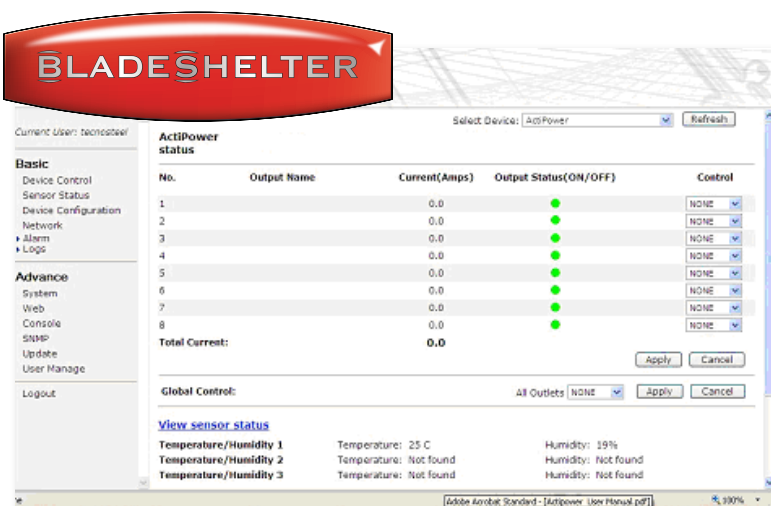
BLADESHELTER

Current User: tecnosteel

Basic
Device Control
Sensor Status
Device Configuration
Network
Alarm
Logs

Advance
System
Web
Console
SNMP
Update
User Manage

Logout

Select Device: ActiPower Refresh

ActiPower status

| No. | Output Name | Current(Amps) | Output Status(ON/OFF) | Control |
|---|---|---|---|---|
| 1 | | 0.0 | | NONE |
| 2 | | 0.0 | | NONE |
| 3 | | 0.0 | | NONE |
| 4 | | 0.0 | | NONE |
| 5 | | 0.0 | | NONE |
| 6 | | 0.0 | | NONE |
| 7 | | 0.0 | | NONE |
| 8 | | 0.0 | | NONE |
| Total Current: | | 0.0 | | |

Apply Cancel

Global Control: All Outlets NONE Apply Cancel

View sensor status

| Temperature/Humidity 1 | Temperature: 25 C | Humidity: 19% |
|---|---|---|
| Temperature/Humidity 2 | Temperature: Not found | Humidity: Not found |
| Temperature/Humidity 3 | Temperature: Not found | Humidity: Not found |

Adobe Acrobat Standard - [Actipower User Manual.pdf] 100%